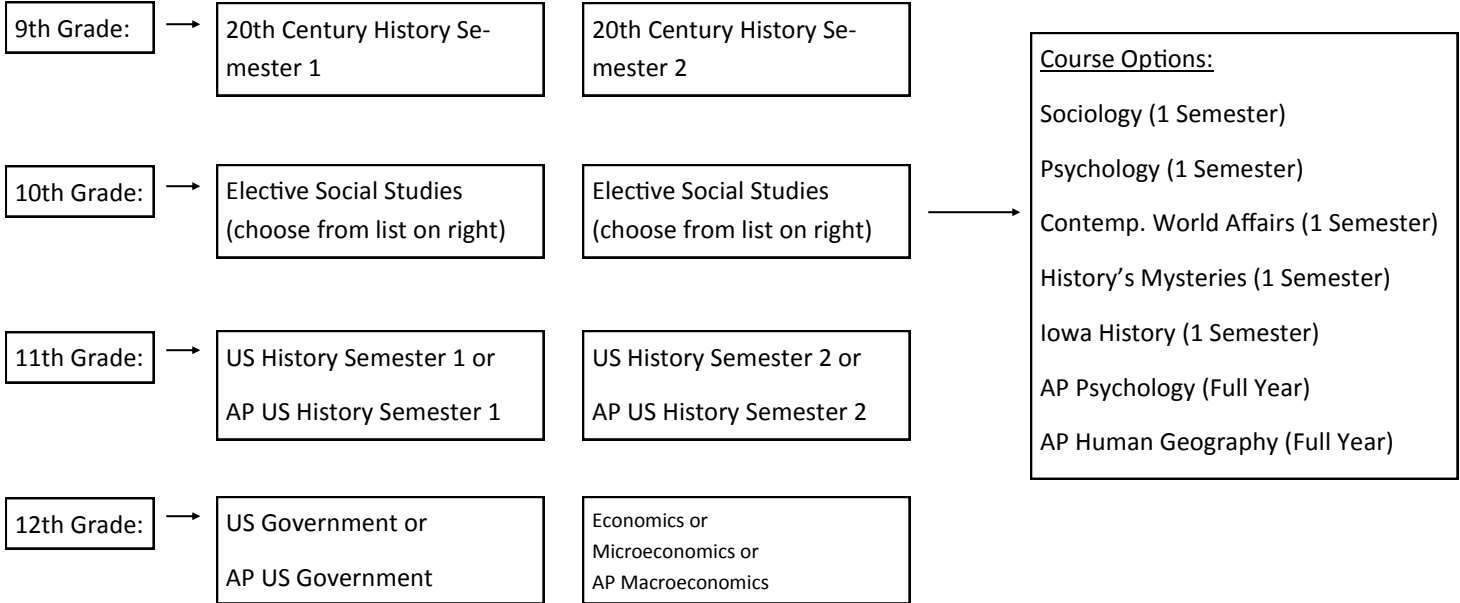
9th Grade:

20th Century History Semester 1

20th Century History Semester 2

10th Grade:

Elective Social Studies (choose from list on right)

Elective Social Studies (choose from list on right)

11th Grade:

US History Semester 1 or

AP US History Semester 1

US History Semester 2 or

AP US History Semester 2

12th Grade:

US Government or

AP US Government

Economics or
Microeconomics or
AP Macroeconomics

Course Options:

Sociology (1 Semester)

Psychology (1 Semester)

Contemp. World Affairs (1 Semester)

History's Mysteries (1 Semester)

Iowa History (1 Semester)

AP Psychology (Full Year)

AP Human Geography (Full Year)